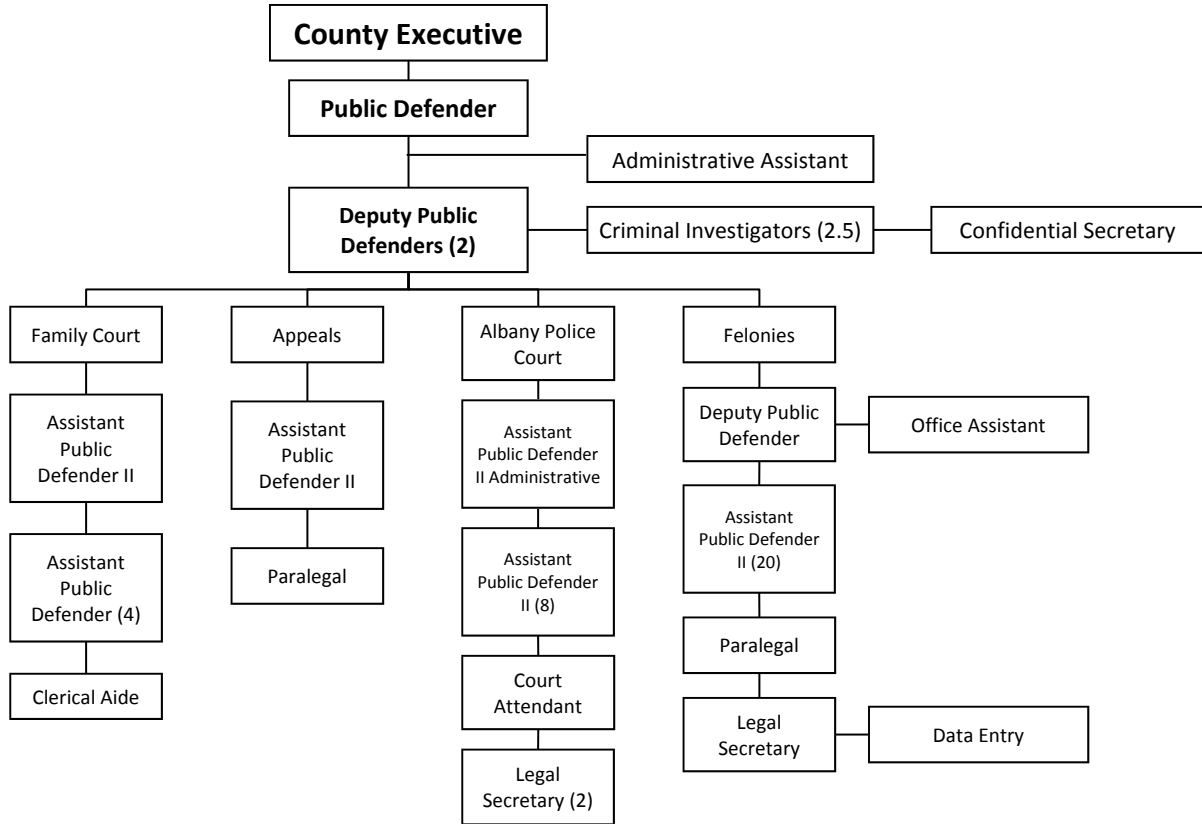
County Executive

Public Defender

Administrative Assistant

Deputy Public Defenders (2)

Criminal Investigators (2.5)

Confidential Secretary

Family Court

Assistant Public Defender II

Assistant Public Defender (4)

Clerical Aide

Appeals

Assistant Public Defender II

Paralegal

Albany Police Court

Assistant Public Defender II Administrative

Assistant Public Defender II (8)

Court Attendant

Legal Secretary (2)

Felonies

Deputy Public Defender

Office Assistant

Assistant Public Defender II (20)

Paralegal

Legal Secretary

Data Entry